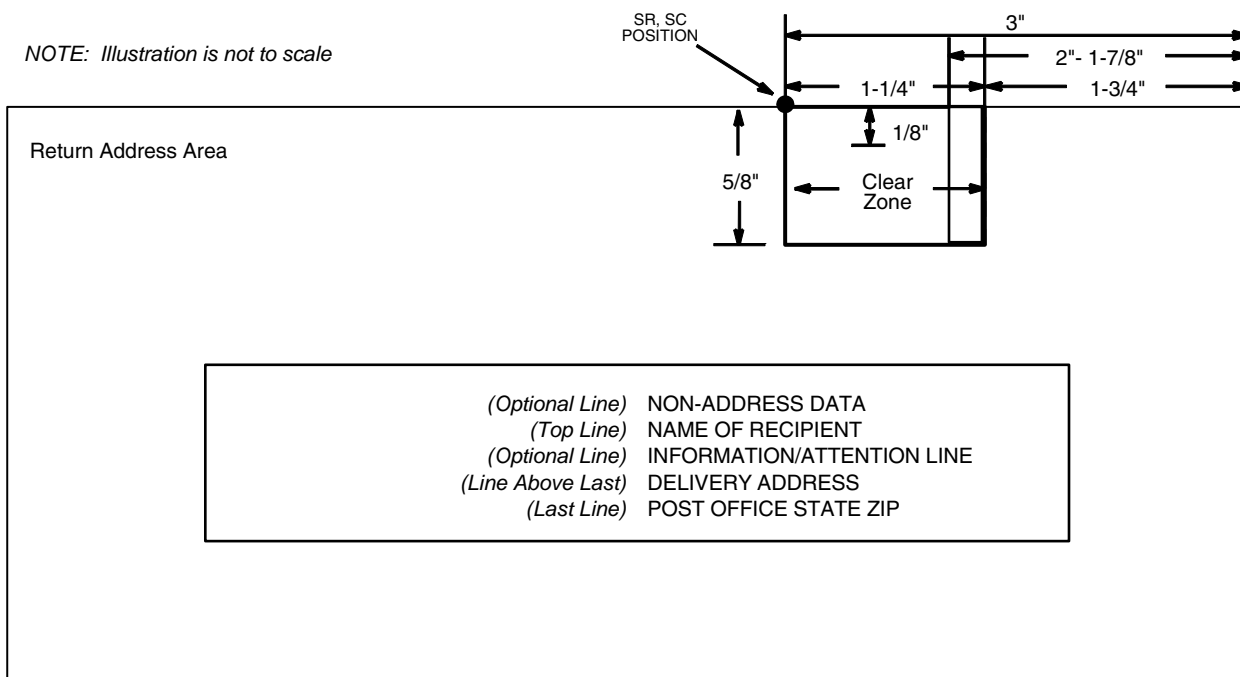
NOTE: Illustration is not to scale

SR, SC POSITION

3"

2"- 1-7/8"

1-1/4"

1-3/4"

Return Address Area

1/8"

5/8"

Clear Zone

(Optional Line) NON-ADDRESS DATA
(Top Line) NAME OF RECIPIENT
(Optional Line) INFORMATION/ATTENTION LINE
(Line Above Last) DELIVERY ADDRESS
(Last Line) POST OFFICE STATE ZIP